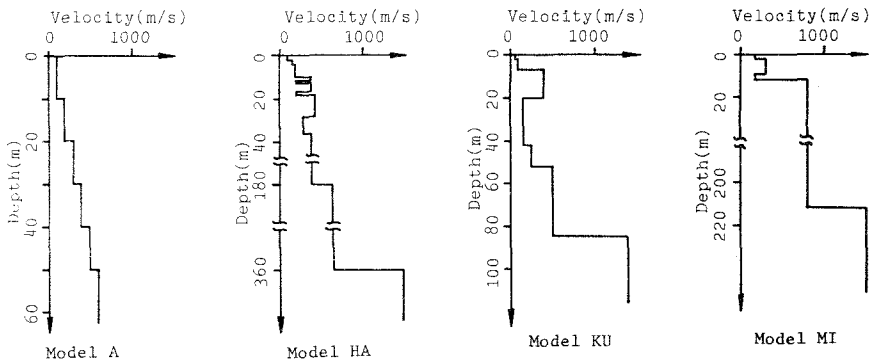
Velocity(m/s)
0
1000
0
20
40
60
Depth(m)
Model A

Velocity(m/s)
0
1000
0
20
40
180
360
Depth(m)
Model HA

Velocity(m/s)
0
1000
0
20
40
60
80
100
Depth(m)
Model KU

Velocity(m/s)
0
1000
0
20
200
220
Depth(m)
Model MI